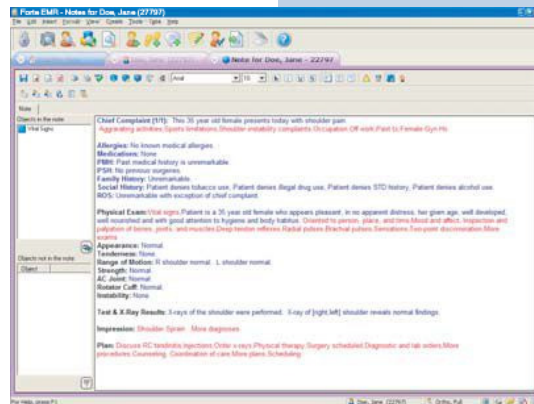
Forte EMR - Notes for Doe, Jane (22797)

File Edit Insert Format View Create Tools Tabs Help

Notes for Doe, Jane - 22797

Arial

10

Note

Objects in the note

Vital Signs

Objects not in the note

Object

Chief Complaint (1/1): This 35 year old female presents today with shoulder pain.

Aggravating activities:Sports limitations.Shoulder instability complaints.Occupation.Off work.Paid to.Female Gyn Hx.

Allergies: No known medical allergies.
Medications: None
PMH: Past medical history is unremarkable.
PSR: No previous surgeries.
Family History: Unremarkable.
Social History: Patient denies tobacco use. Patient denies illegal drug use. Patient denies STD history. Patient denies alcohol use.
ROS: Unremarkable with exception of chief complaint.

Physical Exam: Vital signs.Patient is a 35 year old female who appears pleasant, in no apparent distress, her given age, well developed, well nourished and with good attention to hygiene and body habitus. Oriented to person, place, and time.Mood and affect. Inspection and palpation of bones, joints, and muscles.Deep tendon reflexes.Radial pulses.Brachial pulses.Sensations.Two point discrimination.More exams

Appearance: Normal.
Tenderness: None
Range of Motion: R shoulder normal. L shoulder normal.
Strength: Normal.
AC Joint: Normal.
Rotator Cuff: Normal.
Instability: None

Test & X-Ray Results: X-rays of the shoulder were performed. X-ray of [right,left] shoulder reveals normal findings.

Impression: Shoulder Sprain More diagnoses

Plan: Discuss RC tendinitis.Injections.Order x-rays.Physical therapy.Surgery scheduled.Diagnostic and lab orders.More procedures.Counseling. Coordination of care.More plans.Scheduling.

For Help, press F1

Doe, Jane (22797)

Ortho, Full